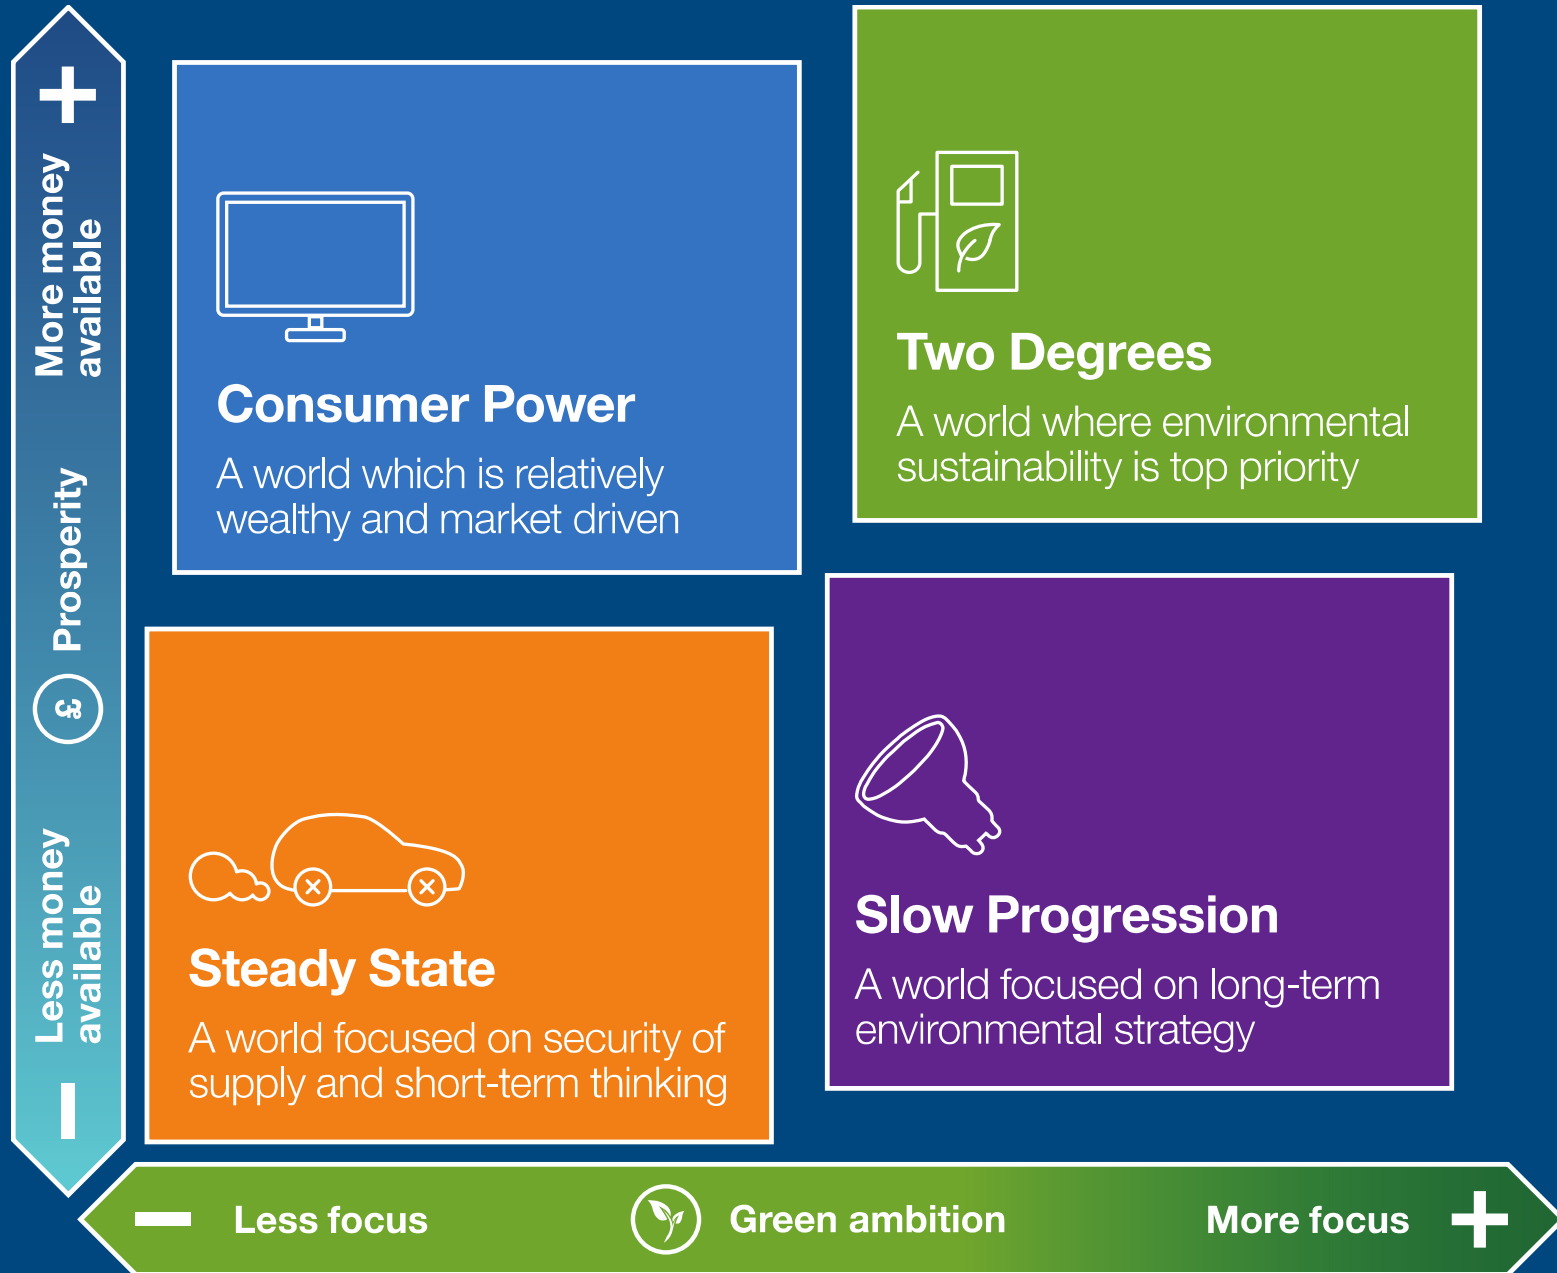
+

More money available

Prosperity

£

Less money available

−

Consumer Power

A world which is relatively wealthy and market driven

Two Degrees

A world where environmental sustainability is top priority

Steady State

A world focused on security of supply and short-term thinking

Slow Progression

A world focused on long-term environmental strategy

− Less focus

Green ambition

More focus +